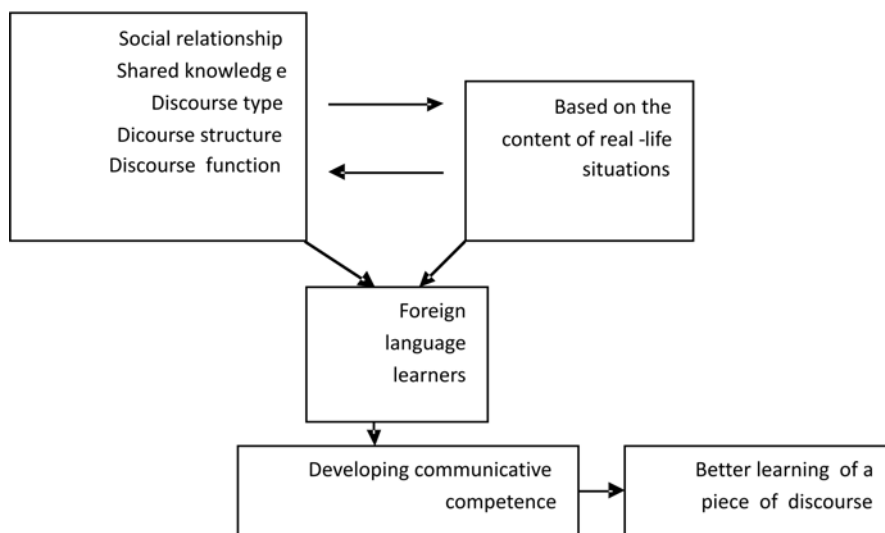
Social relationship
Shared knowledg e
Discourse type
Dicourse structure
Discourse function

Based on the content of real -life situations

Foreign language learners

Developing communicative competence

Better learning of a piece of discourse